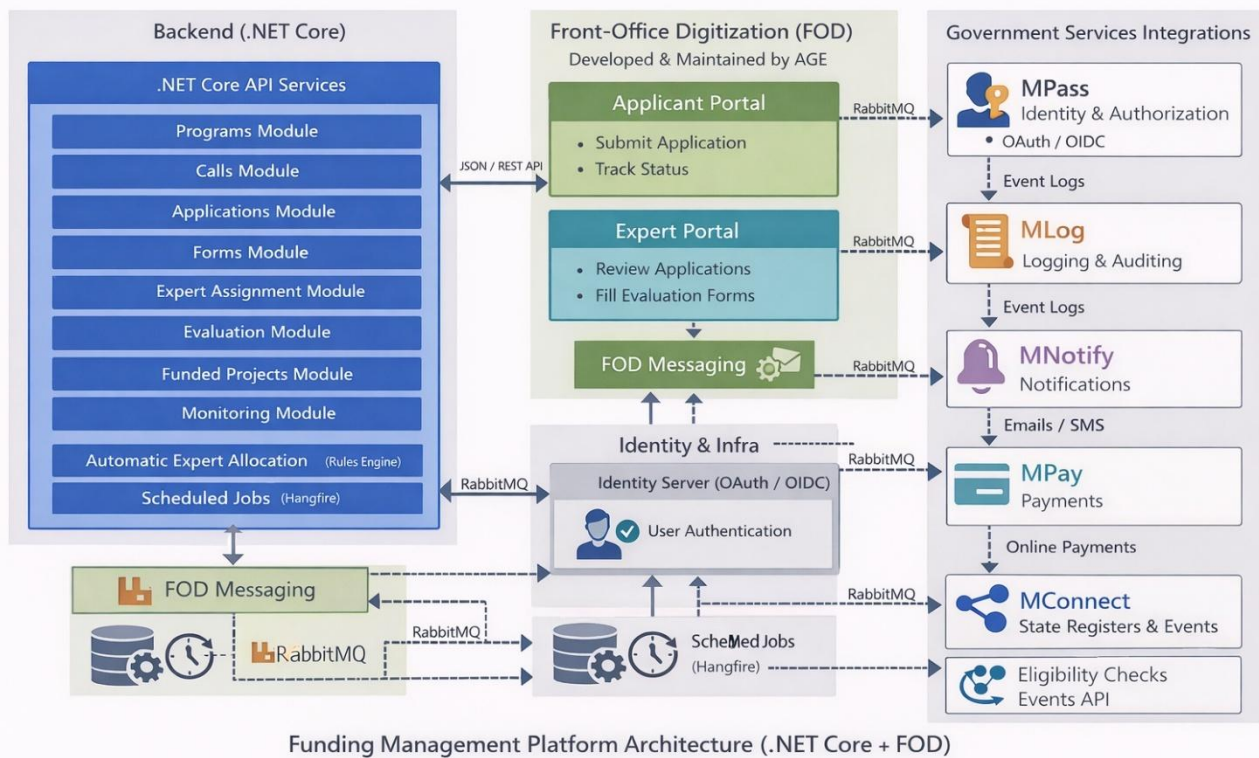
Backend (.NET Core)

.NET Core API Services

Programs Module

Calls Module

Applications Module

Forms Module

Expert Assignment Module

Evaluation Module

Funded Projects Module

Monitoring Module

Automatic Expert Allocation (Rules Engine)

Scheduled Jobs (Hangfire)

JSON / REST API

RabbitMQ

Front-Office Digitization (FOD)
Developed & Maintained by AGE

Applicant Portal
• Submit Application
• Track Status

Expert Portal
• Review Applications
• Fill Evaluation Forms

FOD Messaging

Identity & Infra

Identity Server (OAuth / OIDC)

User Authentication

FOD Messaging

RabbitMQ

RabbitMQ

SchеMed Jobs (Hangfire)

Government Services Integrations

RabbitMQ

MPass
Identity & Authorization
• OAuth / OIDC

Event Logs

RabbitMQ

MLog
Logging & Auditing

Event Logs

RabbitMQ

MNotify
Notifications

Emails / SMS

RabbitMQ

MPay
Payments

Online Payments

RabbitMQ

MConnect
State Registers & Events

Eligibility Checks
Events API

Funding Management Platform Architecture (.NET Core + FOD)